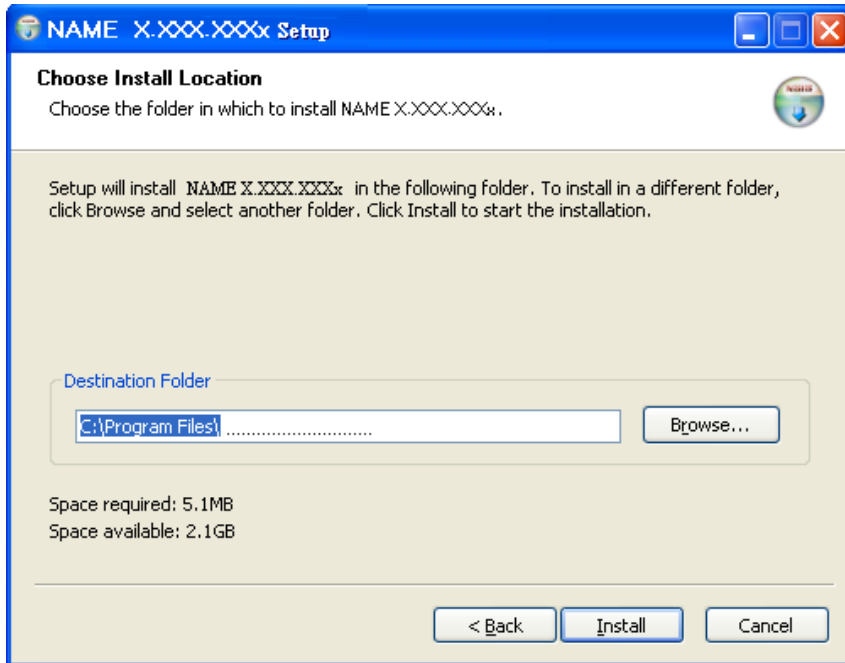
NAME X.XXX.XXXx Setup

Choose Install Location

Choose the folder in which to install NAME X.XXX.XXXx.

Setup will install NAME X.XXX.XXXx in the following folder. To install in a different folder, click Browse and select another folder. Click Install to start the installation.

Destination Folder

C:\Program Files\ .............................

Browse...

Space required: 5.1MB

Space available: 2.1GB

< Back

Install

Cancel